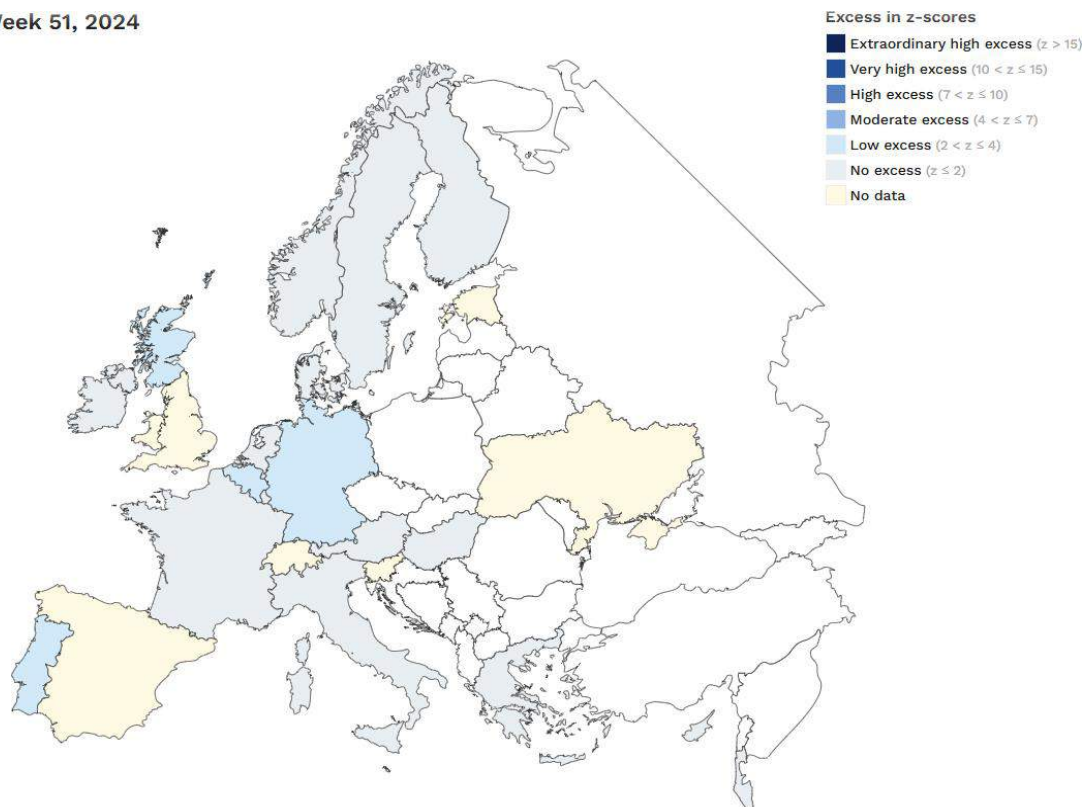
Veek 51, 2024

Excess in z-scores
Extraordinary high excess (z > 15)
Very high excess (10 < z ≤ 15)
High excess (7 < z ≤ 10)
Moderate excess (4 < z ≤ 7)
Low excess (2 < z ≤ 4)
No excess (z ≤ 2)
No data